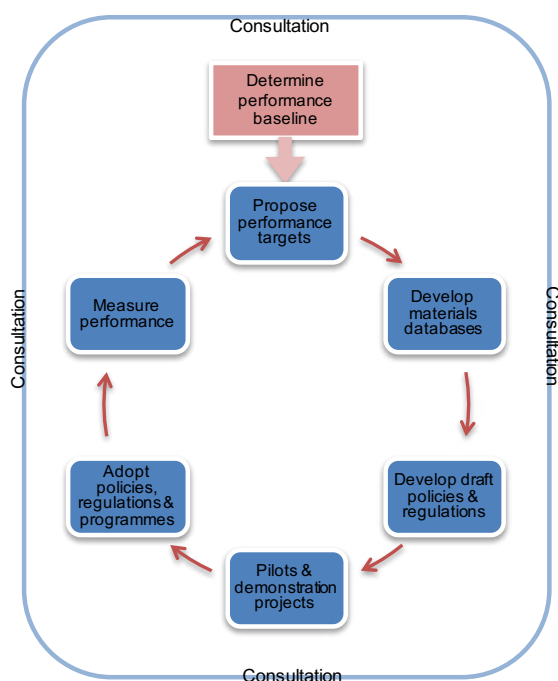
Consultation

Determine performance baseline

Propose performance targets

Consultation

Consultation

Measure performance

Develop materials databases

Adopt policies, regulations & programmes

Develop draft policies & regulations

Pilots & demonstration projects

Consultation